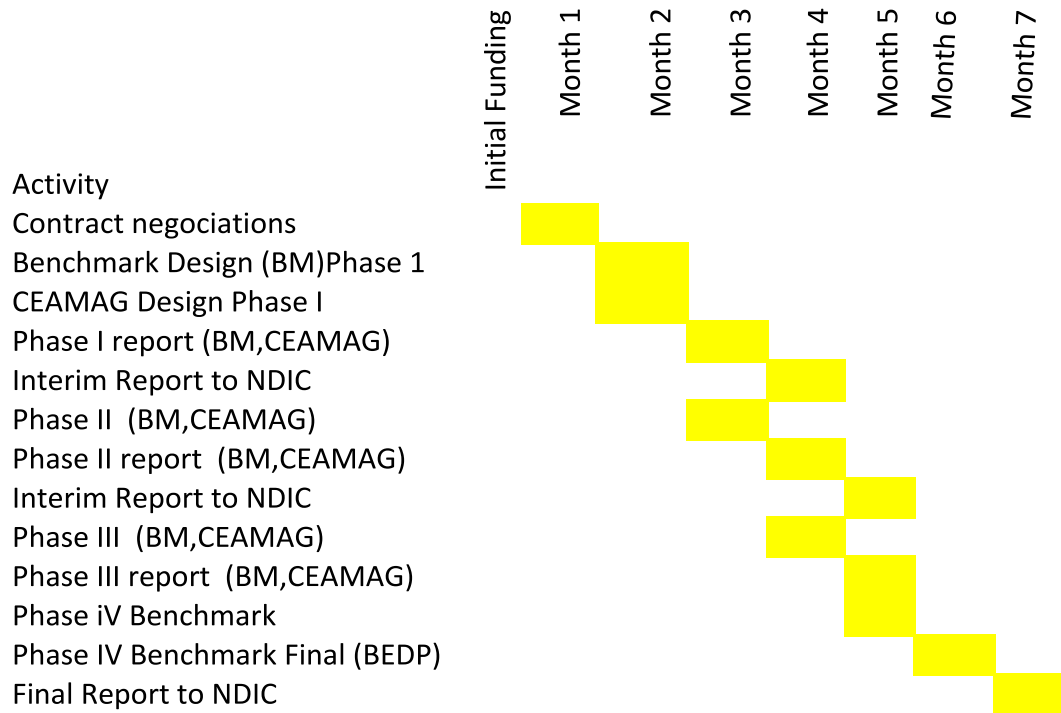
| Activity | Initial Funding | Month 1 | Month 2 | Month 3 | Month 4 | Month 5 | Month 6 | Month 7 |
|---|---|---|---|---|---|---|---|---|
| Contract negociations | | | | | | | | |
| Benchmark Design (BM)Phase 1 | | | | | | | | |
| CEAMAG Design Phase I | | | | | | | | |
| Phase I report (BM,CEAMAG) | | | | | | | | |
| Interim Report to NDIC | | | | | | | | |
| Phase II (BM,CEAMAG) | | | | | | | | |
| Phase II report (BM,CEAMAG) | | | | | | | | |
| Interim Report to NDIC | | | | | | | | |
| Phase III (BM,CEAMAG) | | | | | | | | |
| Phase III report (BM,CEAMAG) | | | | | | | | |
| Phase iV Benchmark | | | | | | | | |
| Phase IV Benchmark Final (BEDP) | | | | | | | | |
| Final Report to NDIC | | | | | | | | |